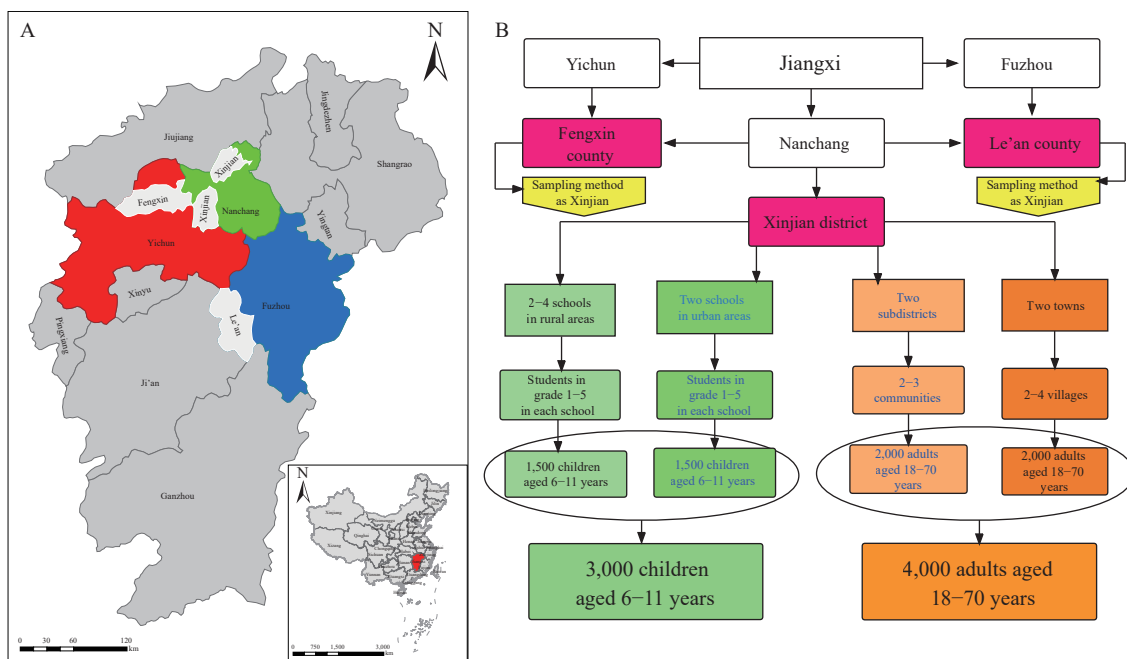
A

N

Jiujiang

Jingdezhen

Shangrao

Xinjian

Fengxin

Xinjian

Nanchang

Yingtan

Yichun

Xinyu

Fuzhou

Le'an

Pingxiang

Ji'an

Ganzhou

N

0 30 60 120 km

0 750 1,500 3,000 km

B

Yichun

Jiangxi

Fuzhou

Fengxin county

Nanchang

Le'an county

Sampling method as Xinjian

Sampling method as Xinjian

Xinjian district

2–4 schools in rural areas

Two schools in urban areas

Two subdistricts

Two towns

Students in grade 1–5 in each school

Students in grade 1–5 in each school

2–3 communities

2–4 villages

1,500 children aged 6–11 years

1,500 children aged 6–11 years

2,000 adults aged 18–70 years

2,000 adults aged 18–70 years

3,000 children aged 6–11 years

4,000 adults aged 18–70 years